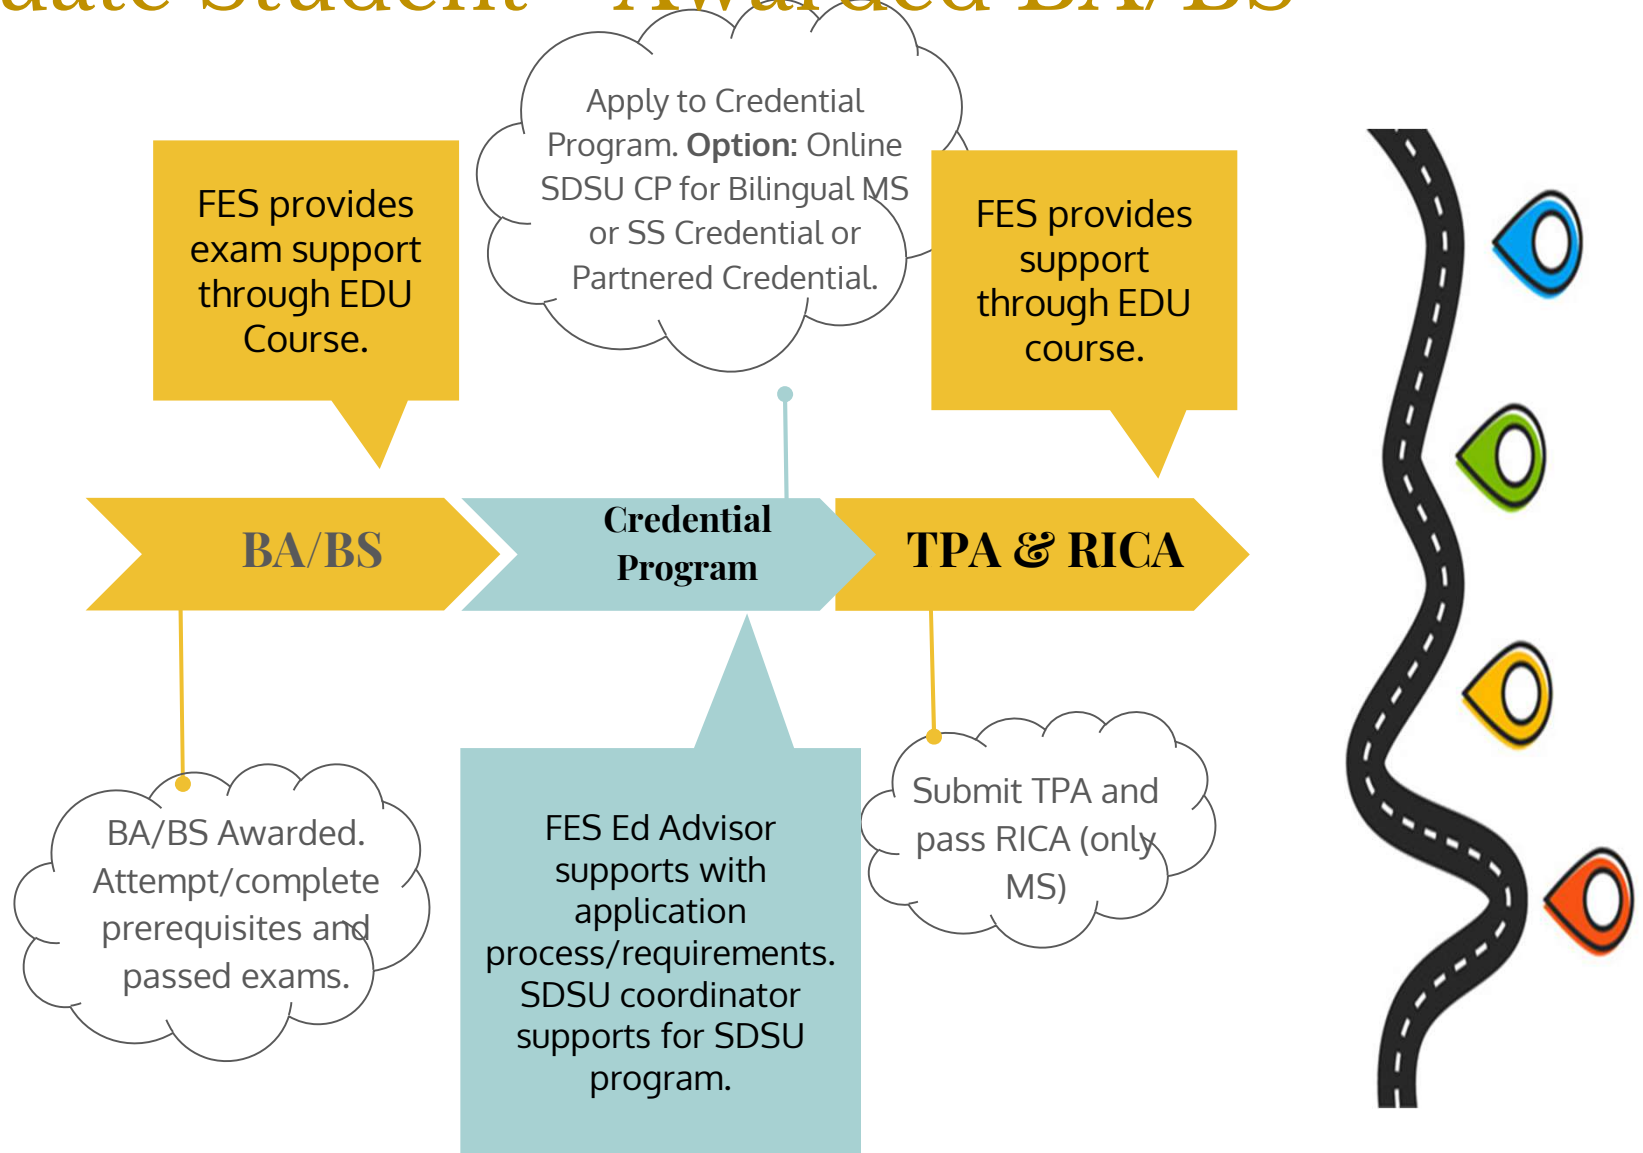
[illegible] – Awarded BA/BS

Apply to Credential Program. **Option:** Online SDSU CP for Bilingual MS or SS Credential or Partnered Credential.

FES provides exam support through EDU Course.

FES provides support through EDU course.

BA/BS

Credential Program

TPA & RICA

BA/BS Awarded. Attempt/complete prerequisites and passed exams.

FES Ed Advisor supports with application process/requirements. SDSU coordinator supports for SDSU program.

Submit TPA and pass RICA (only MS)